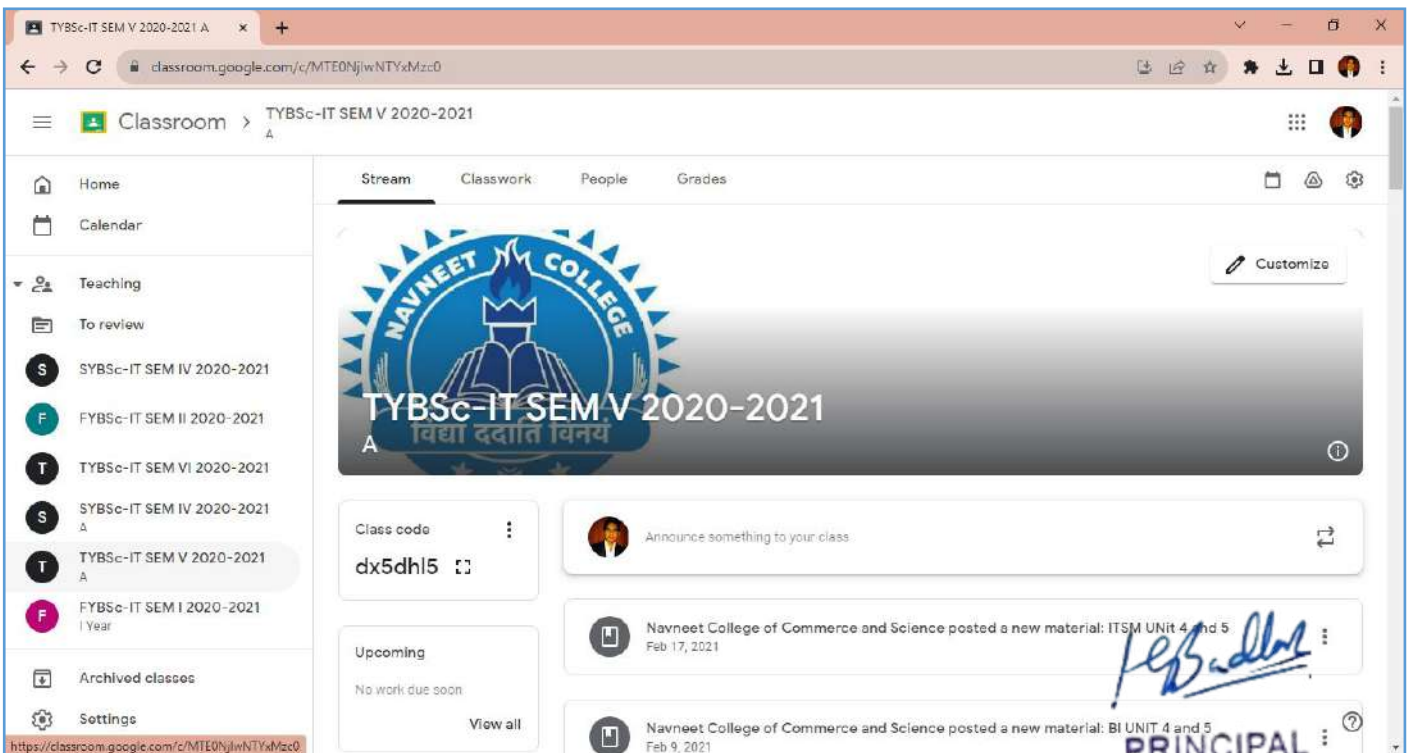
TYBSc-IT SEM V 2020-2021 A ×

classroom.google.com/c/MTE0NjIwNTYxMzc0

Classroom > TYBSc-IT SEM V 2020-2021
A

Home
Calendar
Teaching
To review
S SYBSc-IT SEM IV 2020-2021
F FYBSc-IT SEM II 2020-2021
T TYBSc-IT SEM VI 2020-2021
S SYBSc-IT SEM IV 2020-2021
A
T TYBSc-IT SEM V 2020-2021
A
F FYBSc-IT SEM I 2020-2021
I Year
Archived classes
Settings

Stream Classwork People Grades

Customize

NAVNEET COLLEGE
विद्या ददाति विनयं

TYBSc-IT SEM V 2020-2021
A

Class code
dx5dhl5

Upcoming
No work due soon
View all

Announce something to your class

Navneet College of Commerce and Science posted a new material: ITSM UNit 4 and 5
Feb 17, 2021

Navneet College of Commerce and Science posted a new material: BI UNIT 4 and 5
Feb 9, 2021

PRINCIPAL

https://classroom.google.com/c/MTE0NjIwNTYxMzc0